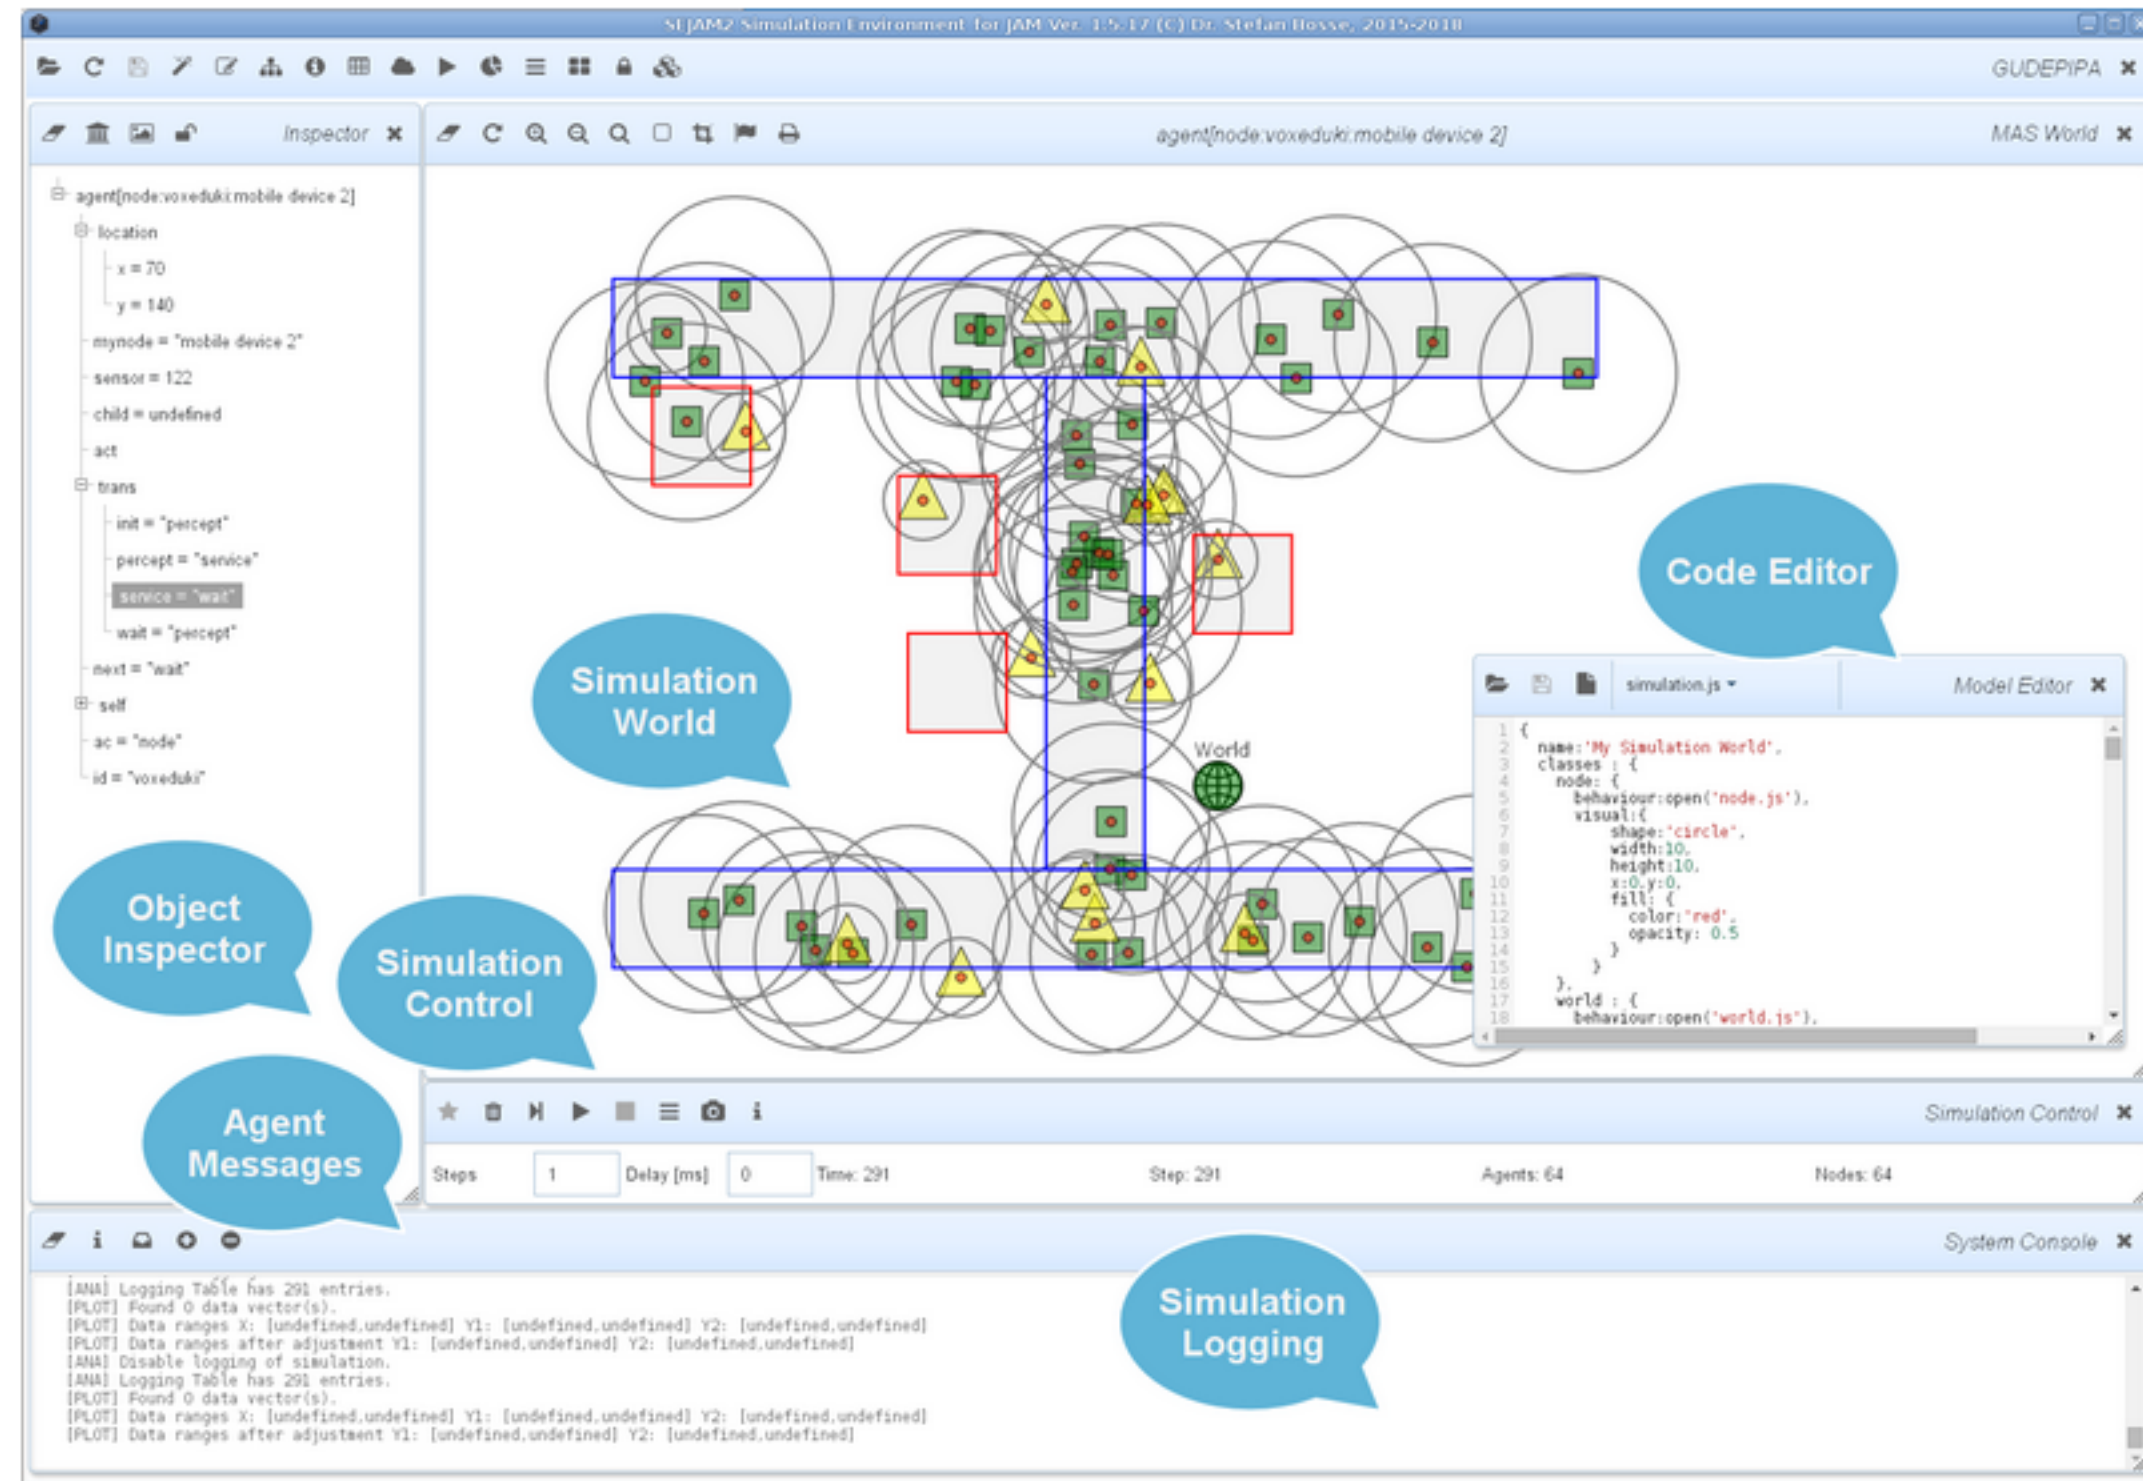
SEJAM2 Simulation Environment for JAM Ver. 1.5.17 (C) Dr. Stefan Bosse, 2015-2018

GUDEPIPA

Inspector

agent[node:voxeduki:mobile device 2]

MAS World

agent[node:voxeduki:mobile device 2]
location
x = 70
y = 140
mynode = "mobile device 2"
sensor = 122
child = undefined
act
trans
init = "percept"
percept = "service"
service = "wait"
wait = "percept"
next = "wait"
self
ac = "node"
id = "voxeduki"

Code Editor

Simulation World

World

simulation.js

Model Editor

1 {
2 name:'My Simulation World',
3 classes : {
4 node: {
5 behaviour:open('node.js'),
6 visual:{
7 shape:'circle',
8 width:10,
9 height:10,
10 x:0,y:0,
11 fill: {
12 color:'red',
13 opacity: 0.5
14 }
15 }
16 },
17 world : {
18 behaviour:open('world.js'),

Object Inspector

Simulation Control

Agent Messages

Simulation Control

Steps 1 Delay [ms] 0 Time: 291 Step: 291 Agents: 64 Nodes: 64

System Console

Simulation Logging

[ANA] Logging Table has 291 entries.
[PLOT] Found 0 data vector(s).
[PLOT] Data ranges X: [undefined,undefined] Y1: [undefined,undefined] Y2: [undefined,undefined]
[PLOT] Data ranges after adjustment Y1: [undefined,undefined] Y2: [undefined,undefined]
[ANA] Disable logging of simulation.
[ANA] Logging Table has 291 entries.
[PLOT] Found 0 data vector(s).
[PLOT] Data ranges X: [undefined,undefined] Y1: [undefined,undefined] Y2: [undefined,undefined]
[PLOT] Data ranges after adjustment Y1: [undefined,undefined] Y2: [undefined,undefined]